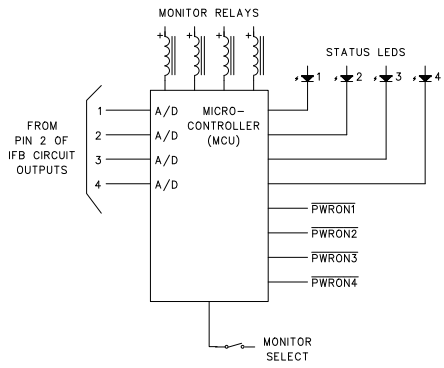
MONITOR RELAYS

STATUS LEDS

1 2 3 4

FROM PIN 2 OF IFB CIRCUIT OUTPUTS

1 A/D
2 A/D
3 A/D
4 A/D

MICRO-CONTROLLER (MCU)

$\overline{\text{PWRON1}}$
$\overline{\text{PWRON2}}$
$\overline{\text{PWRON3}}$
$\overline{\text{PWRON4}}$

MONITOR SELECT